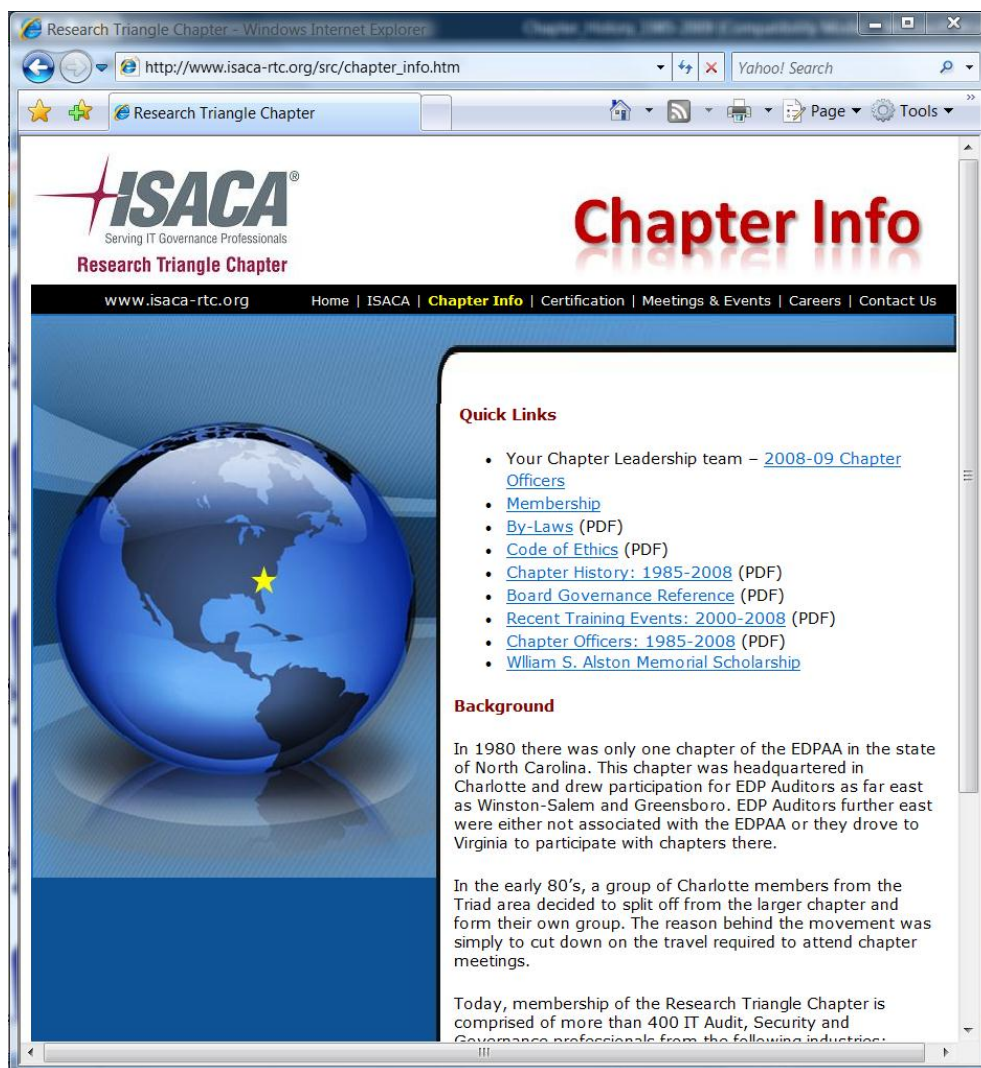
Research Triangle Chapter - Windows Internet Explorer

Chapter_History_1985-2008 (Compatibility Mode)

http://www.isaca-rtc.org/src/chapter_info.htm

Yahoo! Search

Research Triangle Chapter

Page ▾ Tools ▾

ISACA®
Serving IT Governance Professionals
Research Triangle Chapter

Chapter Info

www.isaca-rtc.org

Home | ISACA | Chapter Info | Certification | Meetings & Events | Careers | Contact Us

Quick Links

- Your Chapter Leadership team – 2008-09 Chapter Officers
- Membership
- By-Laws (PDF)
- Code of Ethics (PDF)
- Chapter History: 1985-2008 (PDF)
- Board Governance Reference (PDF)
- Recent Training Events: 2000-2008 (PDF)
- Chapter Officers: 1985-2008 (PDF)
- Wlliam S. Alston Memorial Scholarship

Background

In 1980 there was only one chapter of the EDPAA in the state of North Carolina. This chapter was headquartered in Charlotte and drew participation for EDP Auditors as far east as Winston-Salem and Greensboro. EDP Auditors further east were either not associated with the EDPAA or they drove to Virginia to participate with chapters there.

In the early 80's, a group of Charlotte members from the Triad area decided to split off from the larger chapter and form their own group. The reason behind the movement was simply to cut down on the travel required to attend chapter meetings.

Today, membership of the Research Triangle Chapter is comprised of more than 400 IT Audit, Security and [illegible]